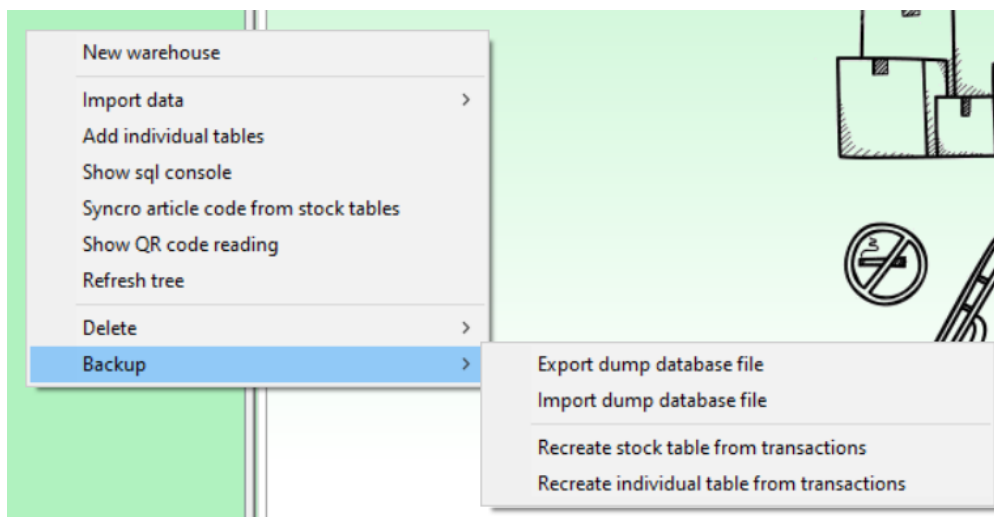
New warehouse

Import data >
Add individual tables
Show sql console
Syncro article code from stock tables
Show QR code reading
Refresh tree

Delete >
Backup >

Export dump database file
Import dump database file

Recreate stock table from transactions
Recreate individual table from transactions